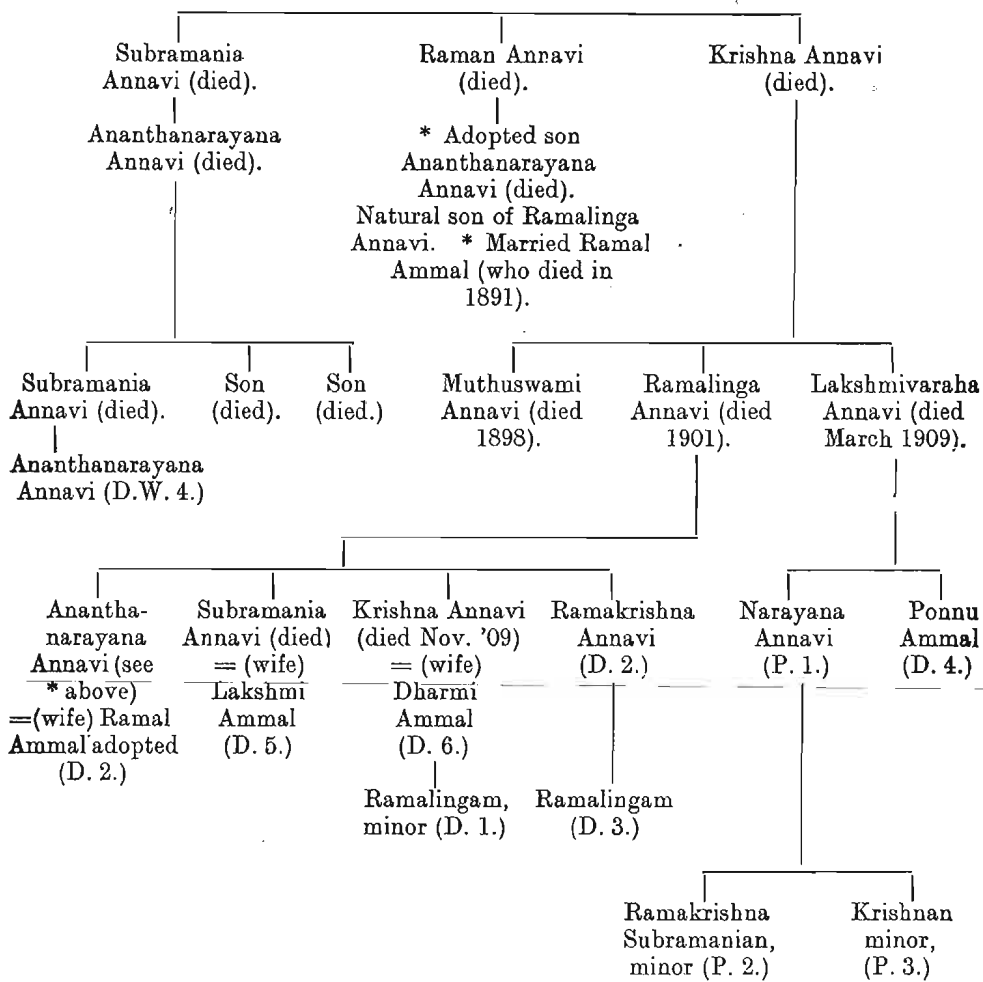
Subramania Annavi (died).

Ananthanarayana Annavi (died).

Raman Annavi (died).

* Adopted son Ananthanarayana Annavi (died). Natural son of Ramalinga Annavi. * Married Ramal Ammal (who died in 1891).

Krishna Annavi (died).

Subramania Annavi (died).

Ananthanarayana Annavi (D.W. 4.)

Son (died).

Son (died.)

Muthuswami Annavi (died 1898).

Ramalinga Annavi (died 1901).

Lakshmivaraha Annavi (died March 1909).

Ananthanarayana Annavi (see * above) =(wife) Ramal Ammal adopted (D. 2.)

Subramania Annavi (died) = (wife) Lakshmi Ammal (D. 5.)

Krishna Annavi (died Nov. '09) = (wife) Dharmi Ammal (D. 6.)

Ramalingam, minor (D. 1.)

Ramakrishna Annavi (D. 2.)

Ramalingam (D. 3.)

Narayana Annavi (P. 1.)

Ponnu Ammal (D. 4.)

Ramakrishna Subramanian, minor (P. 2.)

Krishnan minor, (P. 3.)